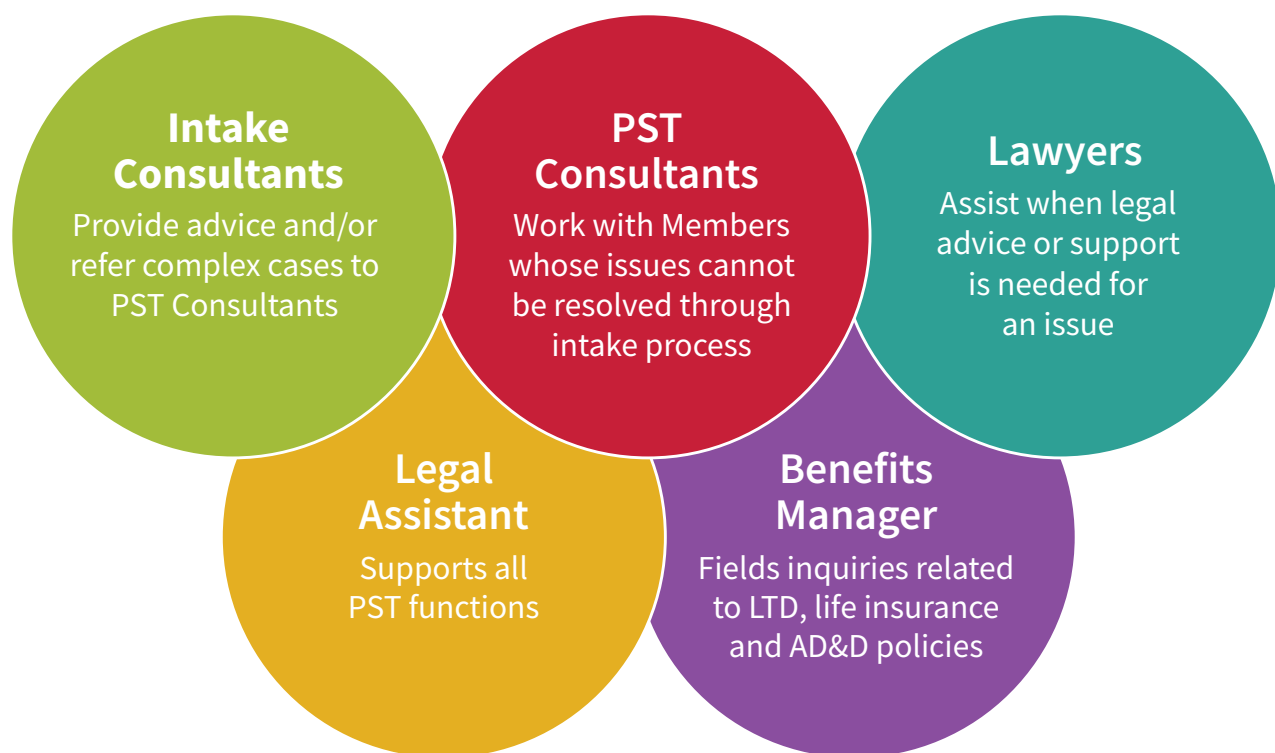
Intake Consultants
Provide advice and/or refer complex cases to PST Consultants

PST Consultants
Work with Members whose issues cannot be resolved through intake process

Lawyers
Assist when legal advice or support is needed for an issue

Legal Assistant
Supports all PST functions

Benefits Manager
Fields inquiries related to LTD, life insurance and AD&D policies